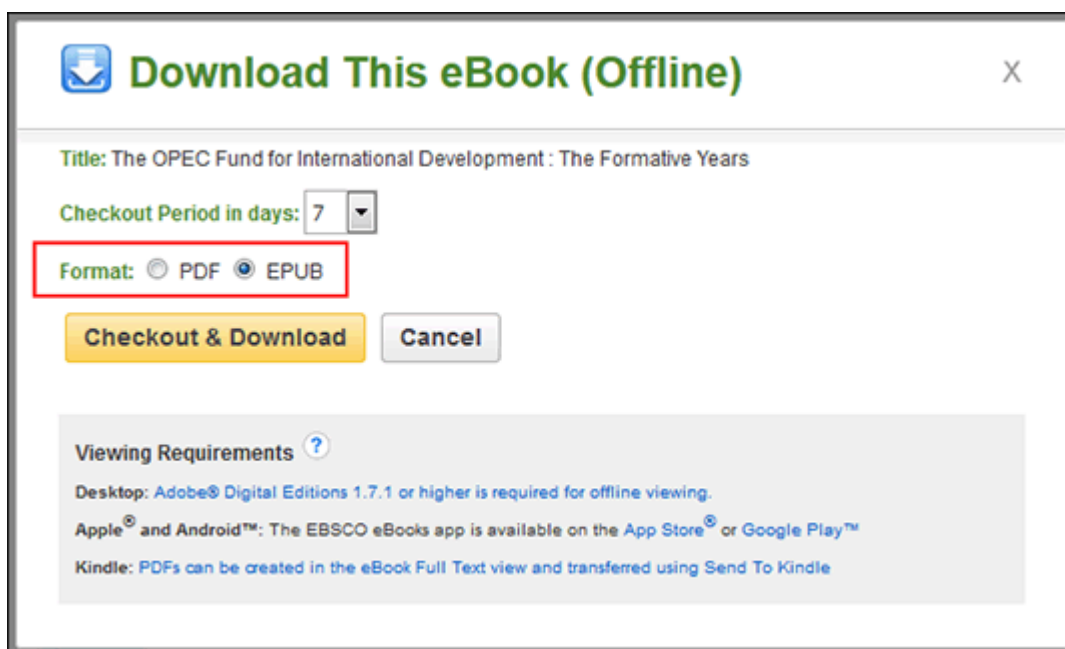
Download This eBook (Offline)

X

Title: The OPEC Fund for International Development : The Formative Years

Checkout Period in days: 7

Format: PDF EPUB

Checkout & Download

Cancel

Viewing Requirements ?

Desktop: Adobe® Digital Editions 1.7.1 or higher is required for offline viewing.

Apple® and Android™: The EBSCO eBooks app is available on the App Store® or Google Play™

Kindle: PDFs can be created in the eBook Full Text view and transferred using Send To Kindle